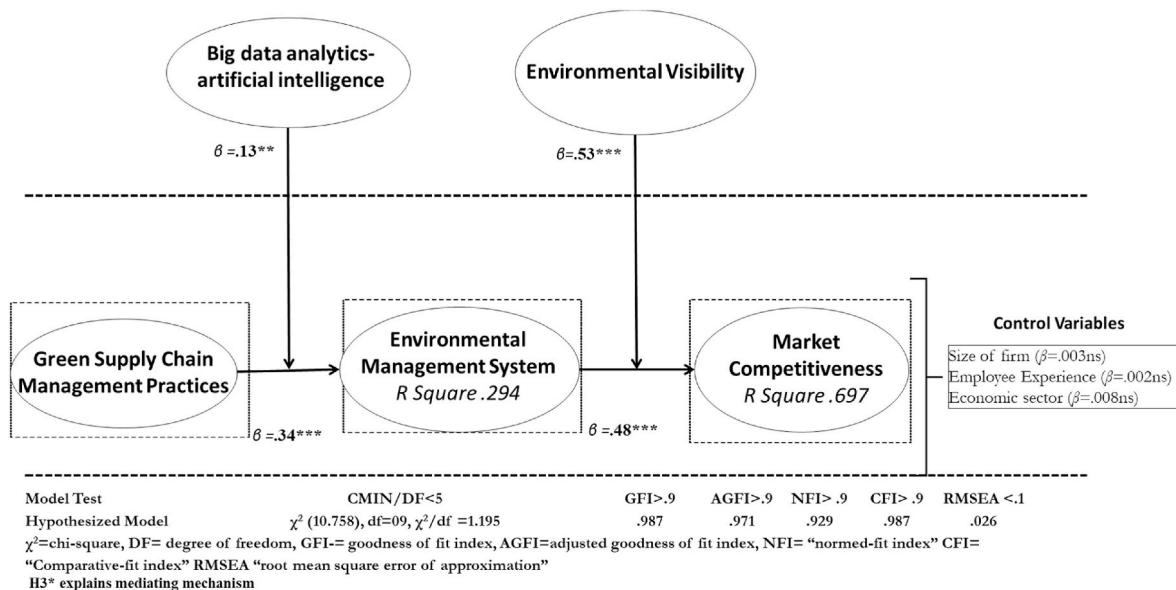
Big data analytics-artificial intelligence

Environmental Visibility

$β$ =.13**

$β$=.53***

Green Supply Chain Management Practices

Environmental Management System
R Square .294

Market Competitiveness
R Square .697

$β$ =.34***

$β$ =.48***

Control Variables

Size of firm ($β$=.003ns)
Employee Experience ($β$=.002ns)
Economic sector ($β$=.008ns)

| Model Test | CMIN/DF<5 | GFI>.9 | AGFI>.9 | NFI> .9 | CFI> .9 | RMSEA <.1 |
|---|---|---|---|---|---|---|
| Hypothesized Model | $χ^2$ (10.758), df=09, $χ^2$/df =1.195 | .987 | .971 | .929 | .987 | .026 |

$χ^2$=chi-square, DF= degree of freedom, GFI-= goodness of fit index, AGFI=adjusted goodness of fit index, NFI= "normed-fit index" CFI= "Comparative-fit index" RMSEA "root mean square error of approximation"
H3* explains mediating mechanism